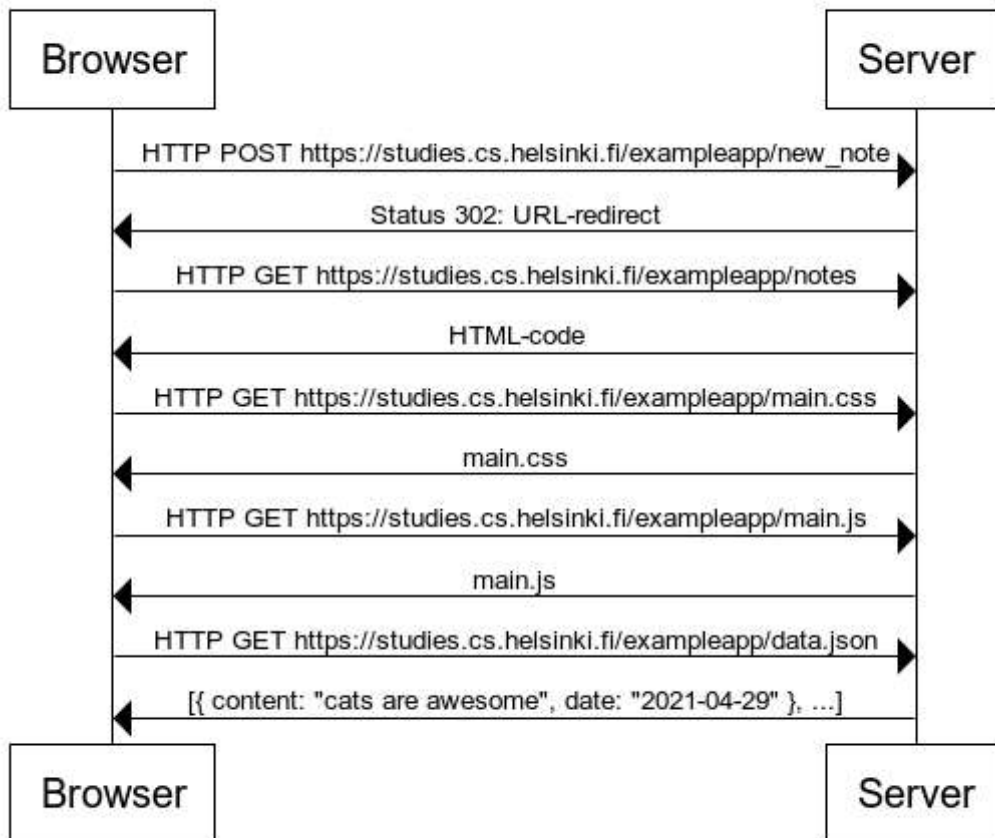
Browser

Server

HTTP POST https://studies.cs.helsinki.fi/exampleapp/new_note

Status 302: URL-redirect

HTTP GET https://studies.cs.helsinki.fi/exampleapp/notes

HTML-code

HTTP GET https://studies.cs.helsinki.fi/exampleapp/main.css

main.css

HTTP GET https://studies.cs.helsinki.fi/exampleapp/main.js

main.js

HTTP GET https://studies.cs.helsinki.fi/exampleapp/data.json

[{ content: "cats are awesome", date: "2021-04-29" }, ...]

Browser

Server